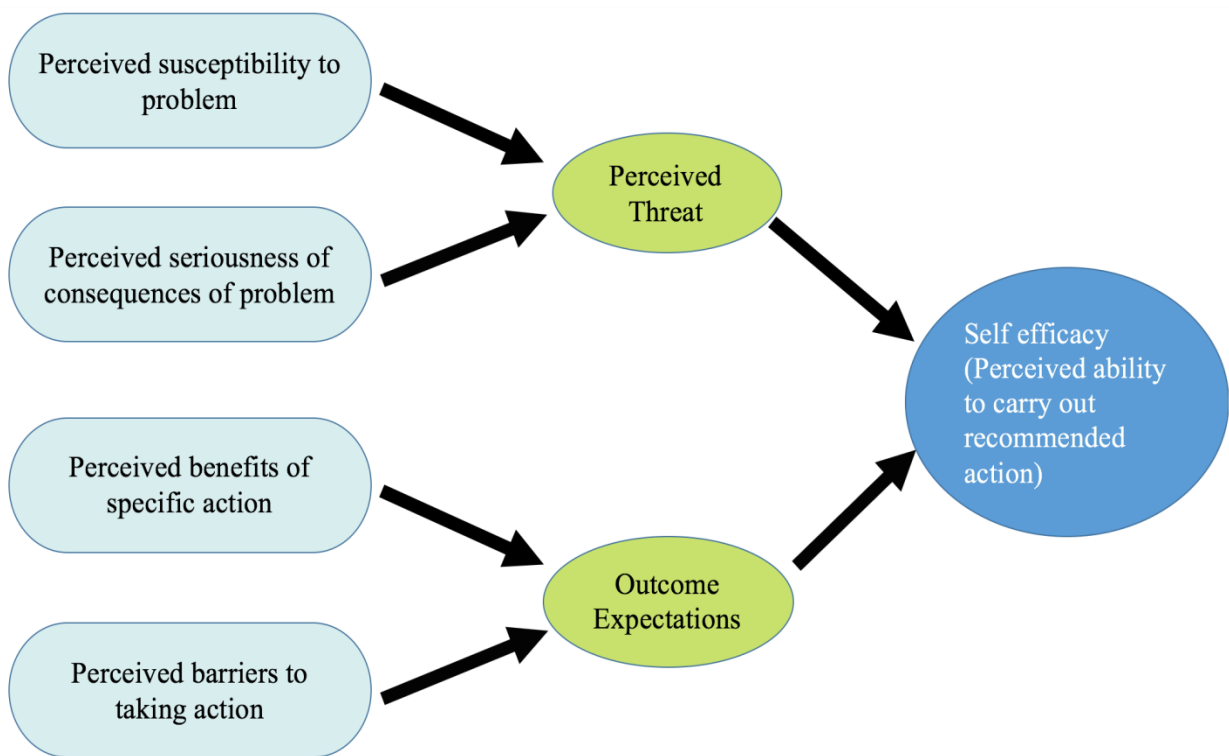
Perceived susceptibility to problem

Perceived seriousness of consequences of problem

Perceived Threat

Perceived benefits of specific action

Perceived barriers to taking action

Outcome Expectations

Self efficacy (Perceived ability to carry out recommended action)